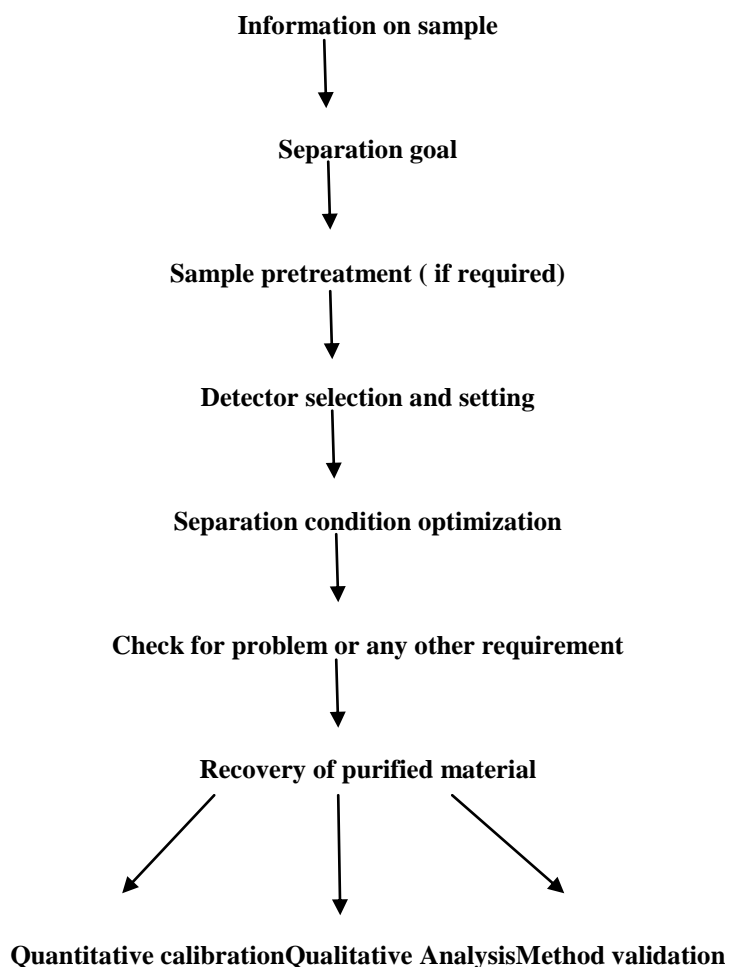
Information on sample

Separation goal

Sample pretreatment ( if required)

Detector selection and setting

Separation condition optimization

Check for problem or any other requirement

Recovery of purified material

Quantitative calibrationQualitative AnalysisMethod validation